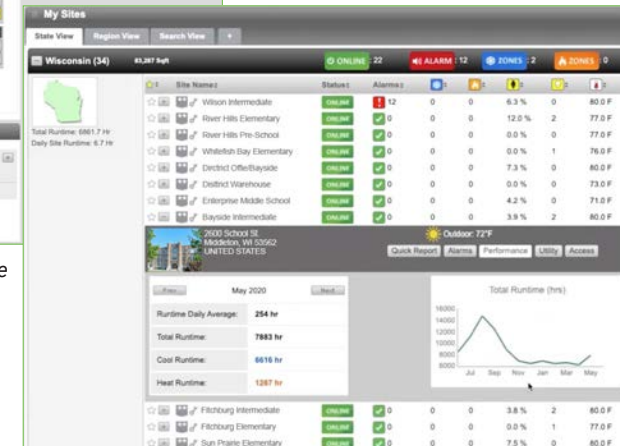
My Sites

State View | Region View | Search View | +

Wisconsin (34) | 83,287 Sqft | ONLINE : 22 | ALARM : 12 | ZONES : 2 | ZONES : 0

Total Runtime: 6861.7 Hr
Daily Site Runtime: 6.7 Hr

| Site Name | Status | Alarms | | | | | |
|---|---|---|---|---|---|---|---|
| Wilson Intermediate | ONLINE | 12 | 0 | 0 | 6.3 % | 0 | 80.0 F |
| River Hills Elementary | ONLINE | 0 | 0 | 0 | 12.0 % | 2 | 77.0 F |
| River Hills Pre-School | ONLINE | 0 | 0 | 0 | 0.0 % | 0 | 77.0 F |
| Whitefish Bay Elementary | ONLINE | 0 | 0 | 0 | 0.0 % | 1 | 76.0 F |
| Dictrict Offie/Bayside | ONLINE | 0 | 0 | 0 | 7.3 % | 0 | 80.0 F |
| District Warehouse | ONLINE | 0 | 0 | 0 | 0.0 % | 0 | 73.0 F |
| Enterprise Middle School | ONLINE | 0 | 0 | 0 | 4.2 % | 0 | 71.0 F |
| Bayside Intermediate | ONLINE | 0 | 0 | 0 | 3.9 % | 2 | 80.0 F |

2600 School St.
Middleton, WI 53562
UNITED STATES

Outdoor: 72°F

Quick Report | Alarms | Performance | Utility | Access

Prev | May 2020 | Next

| | |
|---|---|
| Runtime Daily Average: | 254 hr |
| Total Runtime: | 7883 hr |
| Cool Runtime: | 6616 hr |
| Heat Runtime: | 1267 hr |

Total Runtime (hrs)
16000
14000
12000
10000
8000
6000
Jul Sep Nov Jan Mar May

| | | | | | | | |
|---|---|---|---|---|---|---|---|
| Fitchburg Intermediate | ONLINE | 0 | 0 | 0 | 3.8 % | 2 | 80.0 F |
| Fitchburg Elementary | ONLINE | 0 | 0 | 0 | 0.0 % | 1 | 77.0 F |
| Sun Prairie Elementary | ONLINE | 0 | 0 | 0 | 7.5 % | 0 | 80.0 F |